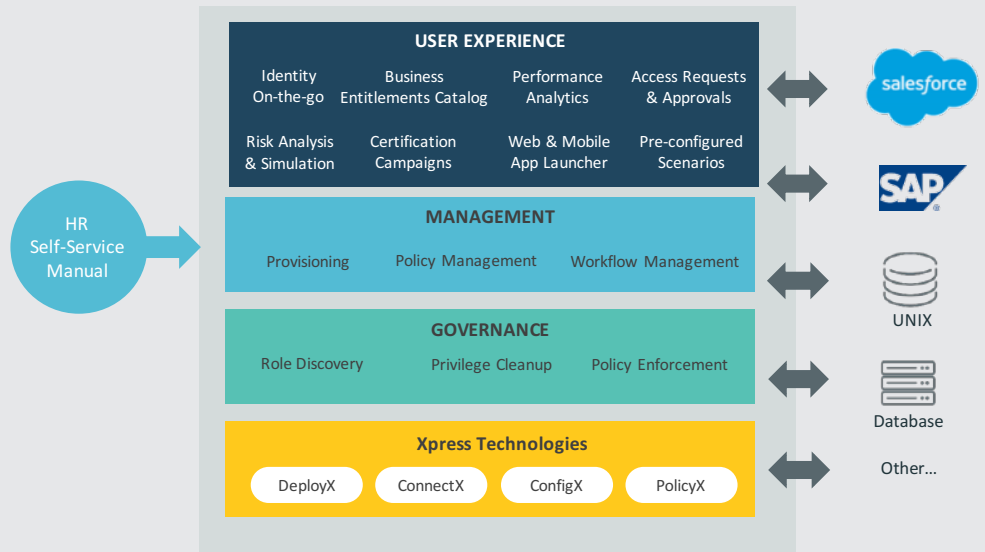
HR
Self-Service
Manual

USER EXPERIENCE

Identity On-the-go

Business Entitlements Catalog

Performance Analytics

Access Requests & Approvals

Risk Analysis & Simulation

Certification Campaigns

Web & Mobile App Launcher

Pre-configured Scenarios

MANAGEMENT

Provisioning

Policy Management

Workflow Management

GOVERNANCE

Role Discovery

Privilege Cleanup

Policy Enforcement

Xpress Technologies

DeployX

ConnectX

ConfigX

PolicyX

salesforce

SAP

UNIX

Database

Other...